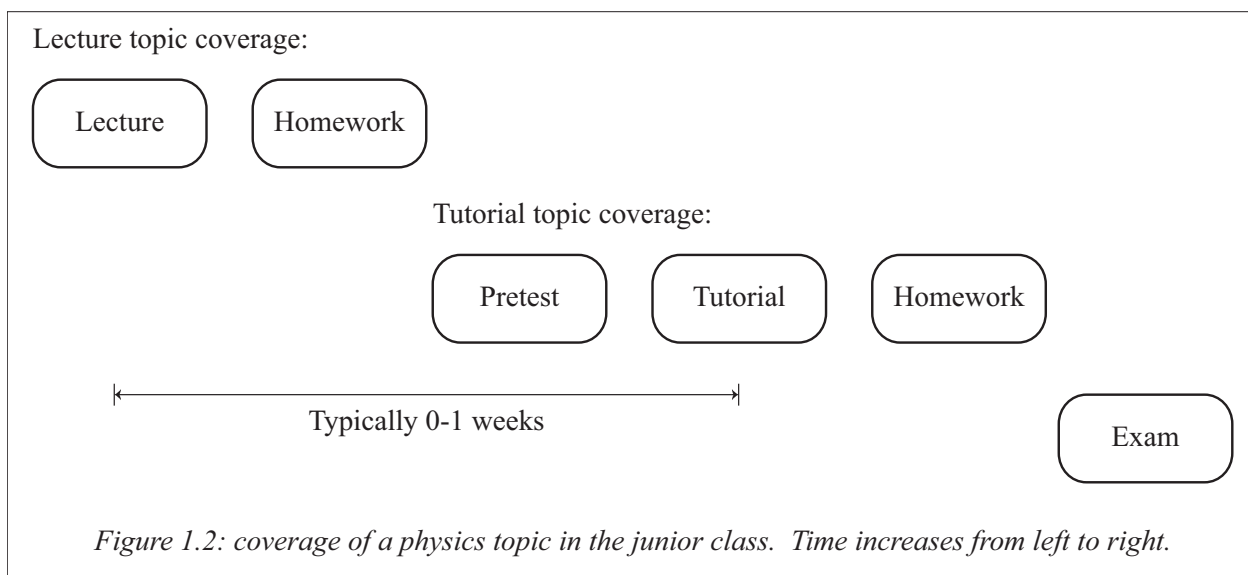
Lecture topic coverage:

Lecture

Homework

Tutorial topic coverage:

Pretest

Tutorial

Homework

Typically 0-1 weeks

Exam

*Figure 1.2: coverage of a physics topic in the junior class. Time increases from left to right.*